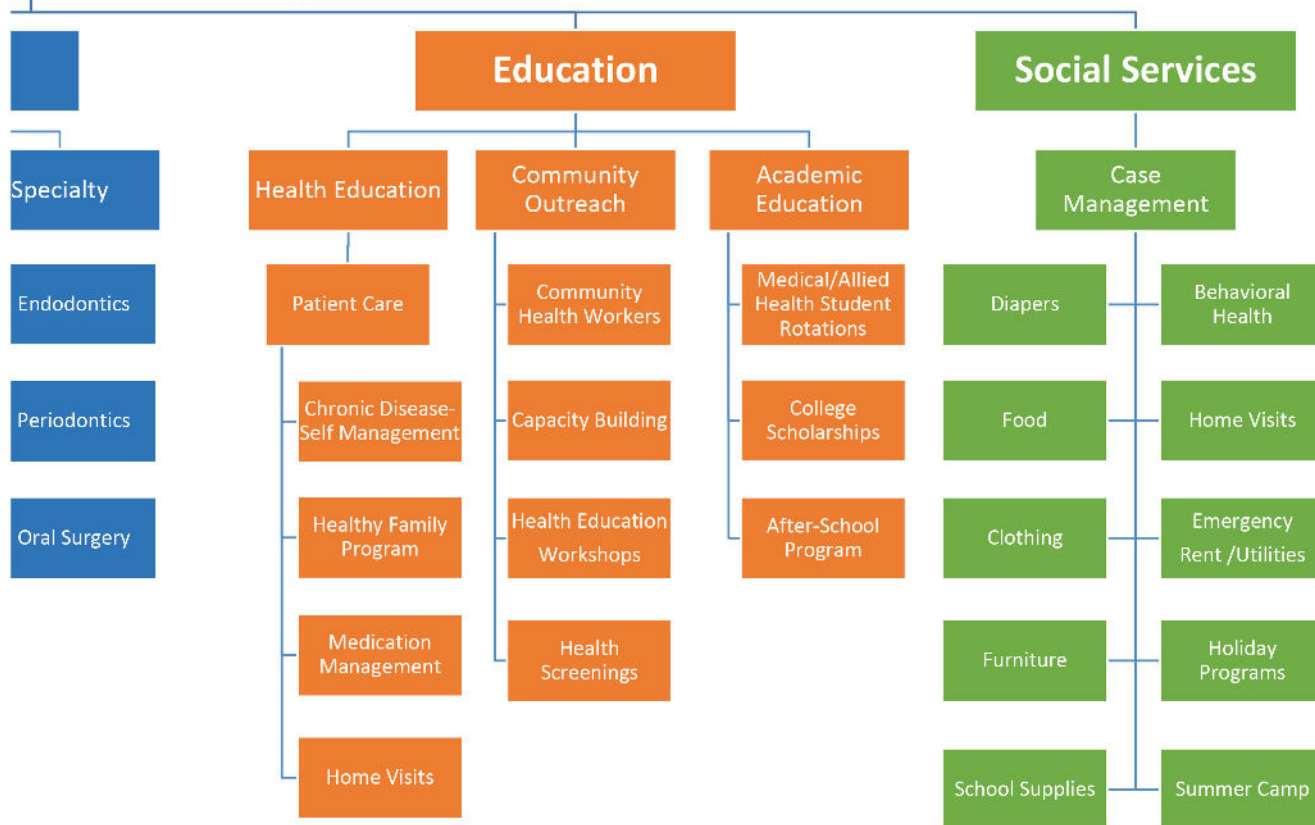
Education

Social Services

Specialty

Endodontics

Periodontics

Oral Surgery

Health Education

Patient Care

Chronic Disease-Self Management

Healthy Family Program

Medication Management

Home Visits

Community Outreach

Community Health Workers

Capacity Building

Health Education Workshops

Health Screenings

Academic Education

Medical/Allied Health Student Rotations

College Scholarships

After-School Program

Case Management

Diapers

Behavioral Health

Food

Home Visits

Clothing

Emergency Rent /Utilities

Furniture

Holiday Programs

School Supplies

Summer Camp